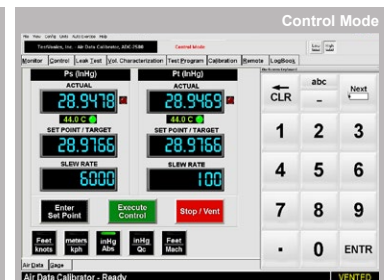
Control Mode

File View Config Units Auto Exercise Help

TestVantage, Inc. : Air Data Calibrator, ADC 7000

Control Mode

Monitor Control Leak Test Vol. Characterization Test Program Calibration Remote LogBook

Ps (InHg)

ACTUAL

28.9478

44.0 C

SET POINT / TARGET

28.9166

SLEW RATE

6000

Pt (InHg)

ACTUAL

28.9469

44.0 C

SET POINT / TARGET

28.9166

SLEW RATE

100

Enter Set Point

Execute Control

Stop / Vent

Feet knots

meters kph

inHg Abs

inHg Qc

Feet Mach

CLR

abc

Next

1 2 3

4 5 6

7 8 9

. 0 ENTR

Air Data Gage

Air Data Calibrator - Ready

VENTED